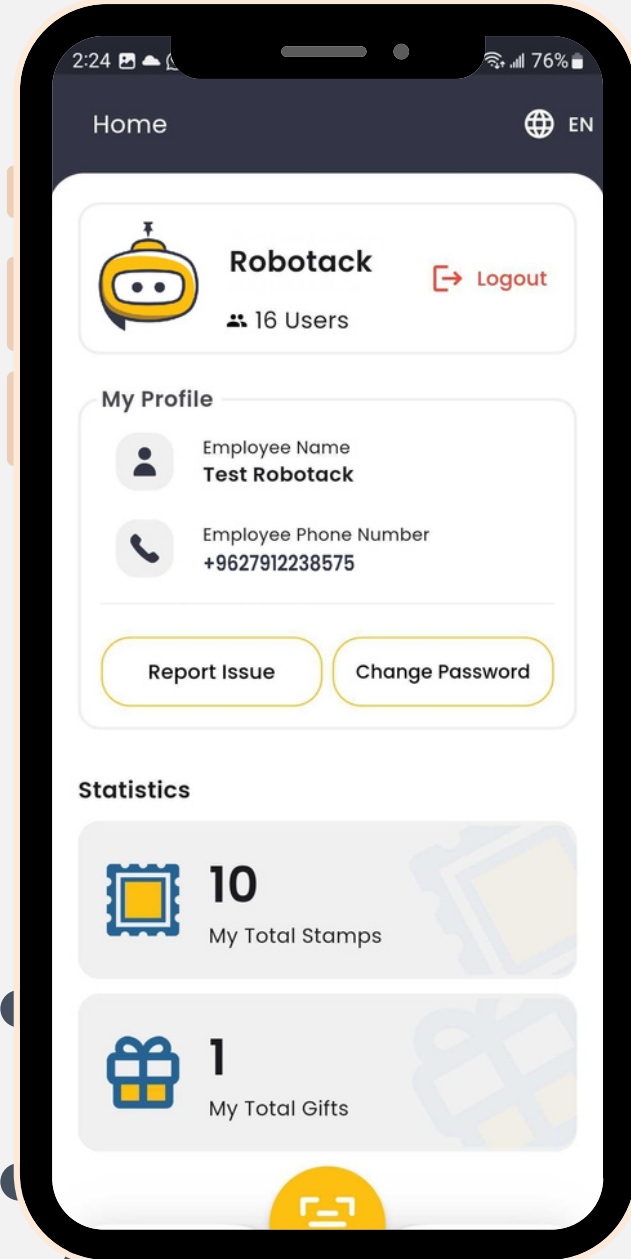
2:24 76%

Home

EN

Robotack

16 Users

Logout

My Profile

Employee Name
Test Robotack

Employee Phone Number
+9627912238575

Report Issue

Change Password

Statistics

10
My Total Stamps

1
My Total Gifts